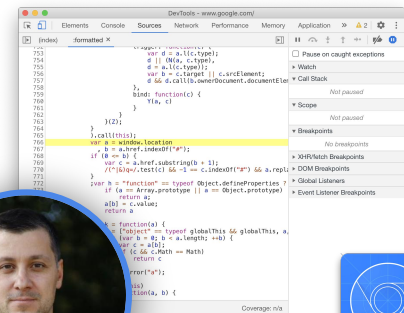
DevTools - www.google.com/

Elements Console Sources Network Performance Memory Application » ⚠2

(index) :formatted ×

753 trigger: function(c) {
754 var d = a.l(c.type);
755 d || (N(a, c.type),
756 d = a.l(c.type));
757 var b = c.target || c.srcElement;
758 d && d.call(b.ownerDocument.documentElem
759 },
760 bind: function(c) {
761 Y(a, c)
762 }
763 }
764 })(Z);
765 }
766 ),call(this);
767 var a = window.location
768 , b = a.href.indexOf("#");
769 if (0 <= b) {
770 var c = a.href.substring(b + 1);
771 /(^|&)q=/.test(c) && -1 == c.indexOf("#") && a.repla
772 }
773 ;var h = "function" == typeof Object.defineProperties ?
774 if (a == Array.prototype || a == Object.prototype)
775 return a;
a[b] = c.value;
return a

h = function(a) {
a = ["object" == typeof globalThis && globalThis, a,
(var b = 0; b < a.length; ++b) {
var c = a[b];
if (c && c.Math == Math)
return c
}
rror("a");

is)
ction(a, b) {

Coverage: n/a

Pause on caught exceptions

▸ Watch

▾ Call Stack

Not paused

▾ Scope

Not paused

▾ Breakpoints

No breakpoints

▸ XHR/fetch Breakpoints

▸ DOM Breakpoints

▸ Global Listeners

▸ Event Listener Breakpoints